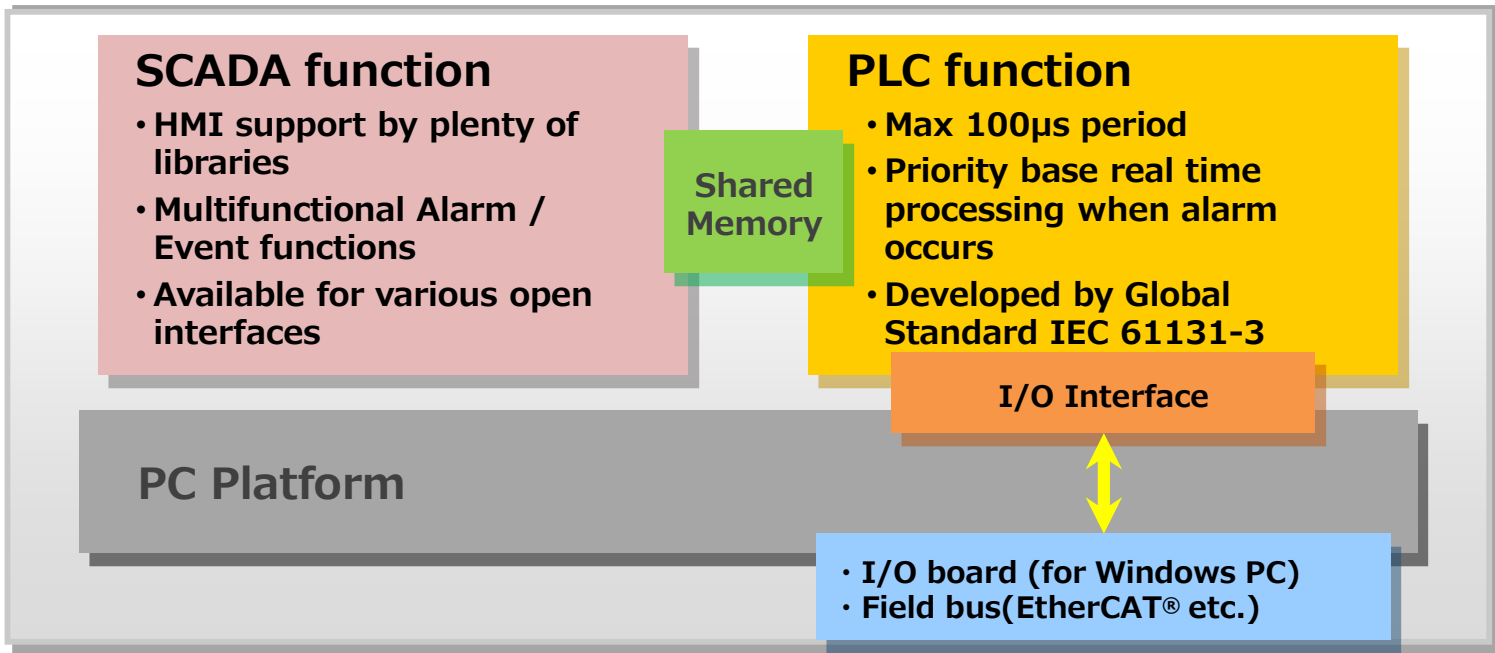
SCADA function

• HMI support by plenty of libraries

• Multifunctional Alarm / Event functions

• Available for various open interfaces

Shared Memory

PLC function

• Max 100μs period

• Priority base real time processing when alarm occurs

• Developed by Global Standard IEC 61131-3

I/O Interface

PC Platform

・I/O board (for Windows PC)

・Field bus(EtherCAT® etc.)